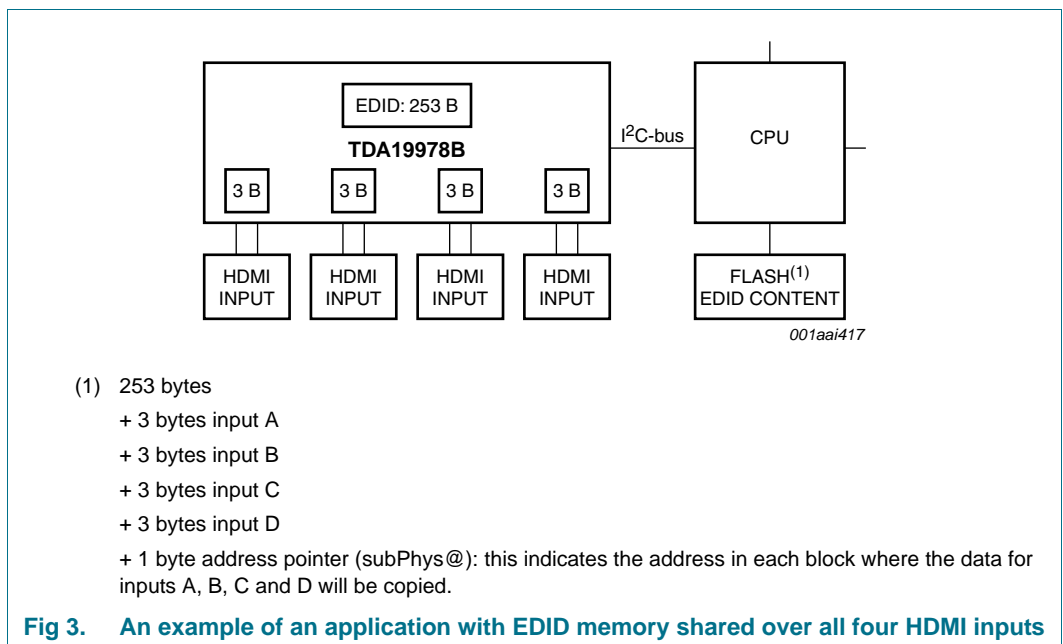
EDID: 253 B

TDA19978B

3 B

3 B

3 B

3 B

$I^2C$-bus

CPU

HDMI INPUT

HDMI INPUT

HDMI INPUT

HDMI INPUT

FLASH$^{(1)}$ EDID CONTENT

001aai417

(1) 253 bytes

+ 3 bytes input A

+ 3 bytes input B

+ 3 bytes input C

+ 3 bytes input D

+ 1 byte address pointer (subPhys@): this indicates the address in each block where the data for inputs A, B, C and D will be copied.

Fig 3. An example of an application with EDID memory shared over all four HDMI inputs